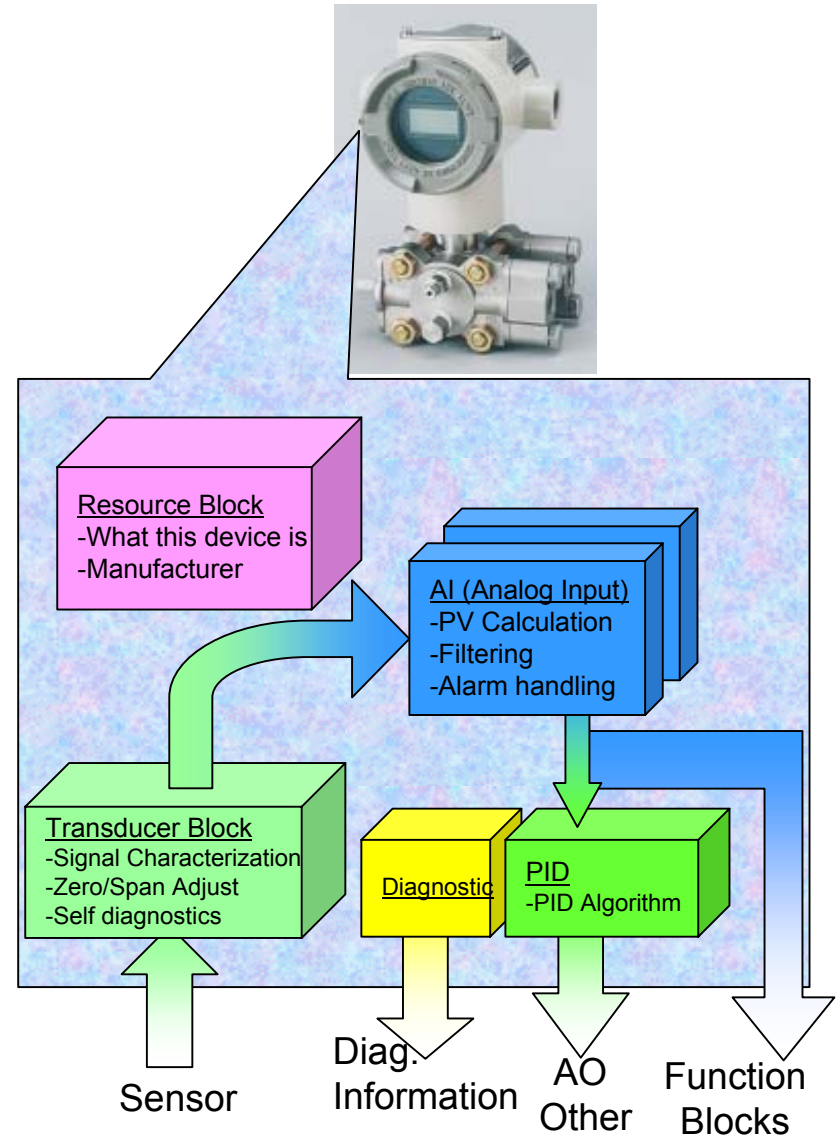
Resource Block
-What this device is
-Manufacturer

AI (Analog Input)
-PV Calculation
-Filtering
-Alarm handling

Transducer Block
-Signal Characterization
-Zero/Span Adjust
-Self diagnostics

Diagnostic

PID
-PID Algorithm

Sensor

Diag. Information

AO Other

Function Blocks